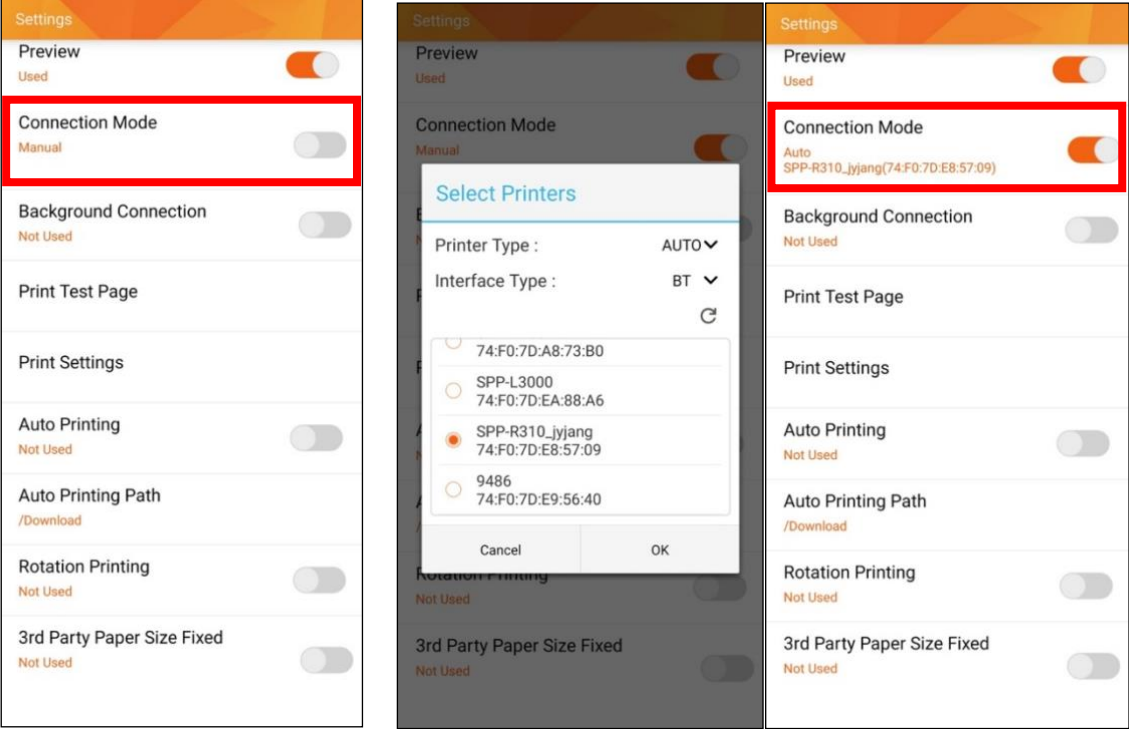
Settings
Preview
Used

Connection Mode
Manual

Background Connection
Not Used

Print Test Page

Print Settings

Auto Printing
Not Used

Auto Printing Path
/Download

Rotation Printing
Not Used

3rd Party Paper Size Fixed
Not Used

Settings
Preview
Used

Connection Mode
Manual

Select Printers

Printer Type : AUTO

Interface Type : BT

74:F0:7D:A8:73:B0

SPP-L3000
74:F0:7D:EA:88:A6

SPP-R310_jyjang
74:F0:7D:E8:57:09

9486
74:F0:7D:E9:56:40

Cancel
OK

Rotation Printing
Not Used

3rd Party Paper Size Fixed
Not Used

Settings
Preview
Used

Connection Mode
Auto
SPP-R310_jyjang(74:F0:7D:E8:57:09)

Background Connection
Not Used

Print Test Page

Print Settings

Auto Printing
Not Used

Auto Printing Path
/Download

Rotation Printing
Not Used

3rd Party Paper Size Fixed
Not Used